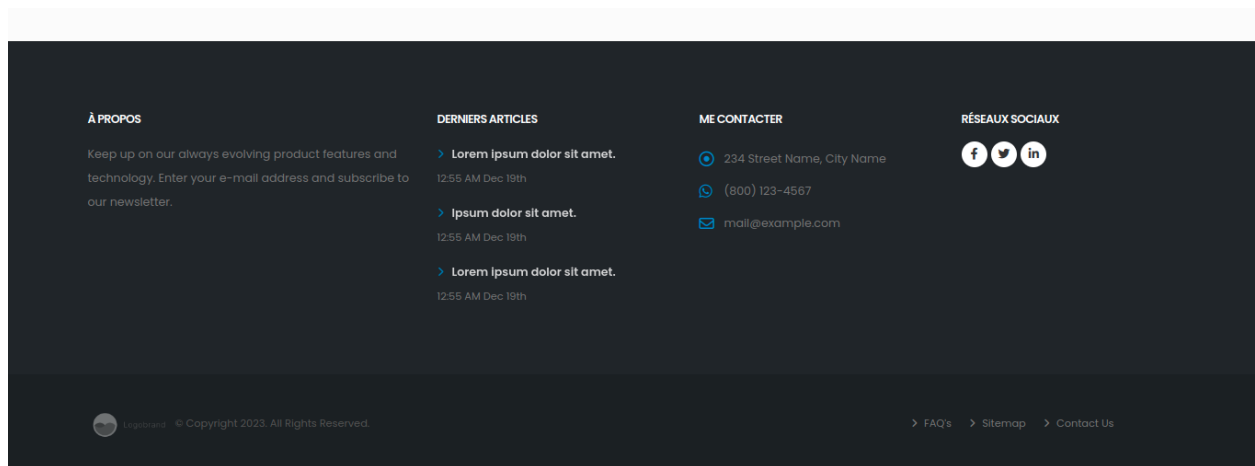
À PROPOS

Keep up on our always evolving product features and technology. Enter your e-mail address and subscribe to our newsletter.

DERNIERS ARTICLES

> Lorem ipsum dolor sit amet.
12:55 AM Dec 19th

> Ipsum dolor sit amet.
12:55 AM Dec 19th

> Lorem ipsum dolor sit amet.
12:55 AM Dec 19th

ME CONTACTER

234 Street Name, City Name

(800) 123-4567

mail@example.com

RÉSEAUX SOCIAUX

f in

Logobrand © Copyright 2023. All Rights Reserved.

> FAQ's > Sitemap > Contact Us